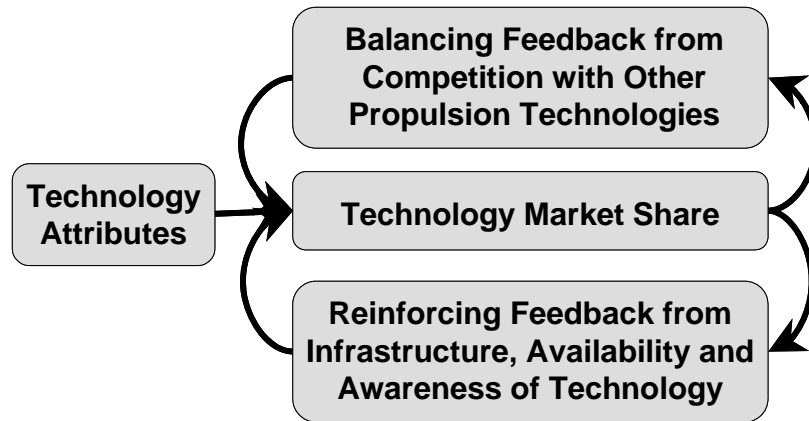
Balancing Feedback from Competition with Other Propulsion Technologies

Technology Attributes

Technology Market Share

Reinforcing Feedback from Infrastructure, Availability and Awareness of Technology